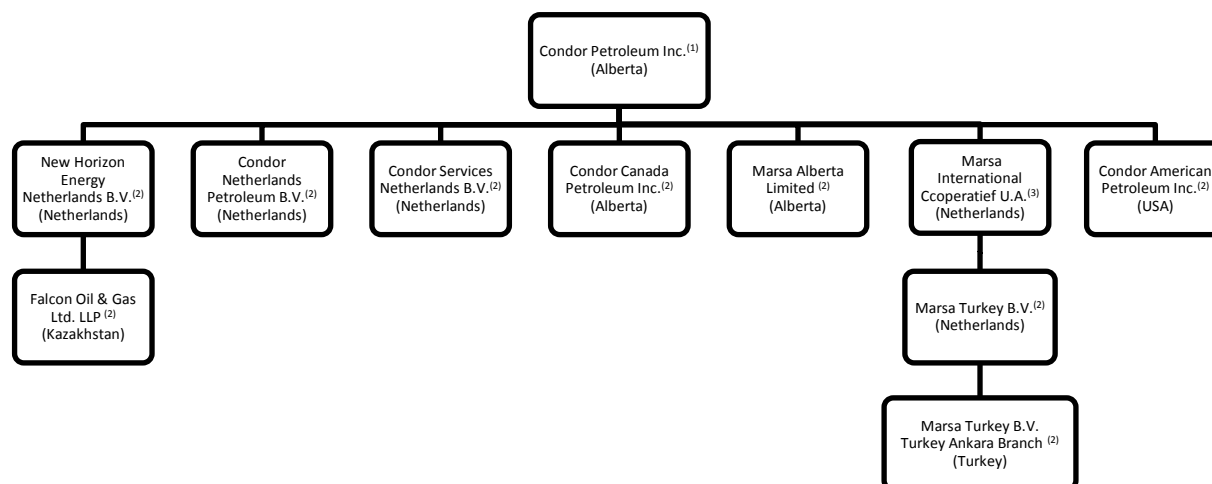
Condor Petroleum Inc.$^{(1)}$
(Alberta)

New Horizon Energy Netherlands B.V.$^{(2)}$
(Netherlands)

Condor Netherlands Petroleum B.V.$^{(2)}$
(Netherlands)

Condor Services Netherlands B.V.$^{(2)}$
(Netherlands)

Condor Canada Petroleum Inc.$^{(2)}$
(Alberta)

Marsa Alberta Limited $^{(2)}$
(Alberta)

Marsa International Ccoperatief U.A.$^{(3)}$
(Netherlands)

Condor American Petroleum Inc.$^{(2)}$
(USA)

Falcon Oil & Gas Ltd. LLP $^{(2)}$
(Kazakhstan)

Marsa Turkey B.V.$^{(2)}$
(Netherlands)

Marsa Turkey B.V. Turkey Ankara Branch $^{(2)}$
(Turkey)